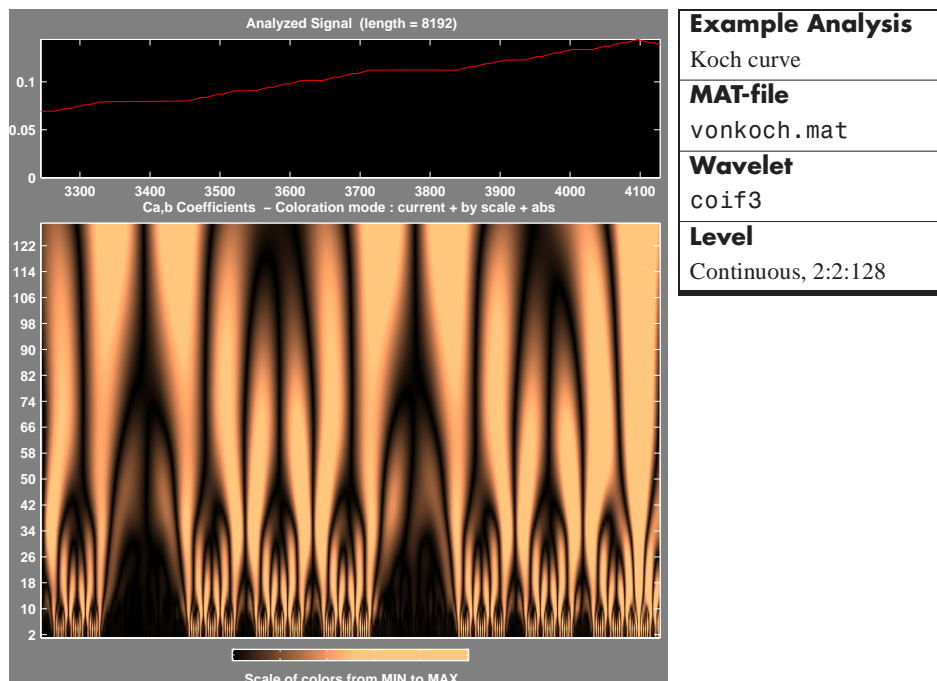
Analyzed Signal (length = 8192)

0.1
0.05
0
3300 3400 3500 3600 3700 3800 3900 4000 4100

Ca,b Coefficients – Coloration mode : current + by scale + abs

122
114
106
98
90
82
74
66
58
50
42
34
26
18
10
2

Scale of colors from MIN to MAX

| Example Analysis |
|---|
| Koch curve |
| MAT-file |
| vonkoch.mat |
| Wavelet |
| coif3 |
| Level |
| Continuous, 2:2:128 |